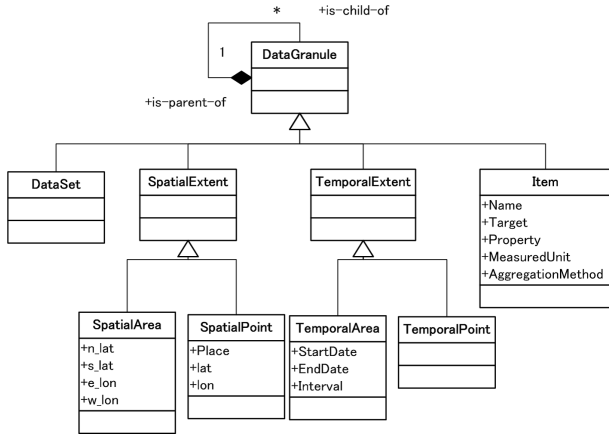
*
+is-child-of
1
DataGranule
+is-parent-of

DataSet

SpatialExtent

TemporalExtent

Item
+Name
+Target
+Property
+MeasuredUnit
+AggregationMethod

SpatialArea
+n_lat
+s_lat
+e_lon
+w_lon

SpatialPoint
+Place
+lat
+lon

TemporalArea
+StartDate
+EndDate
+Interval

TemporalPoint